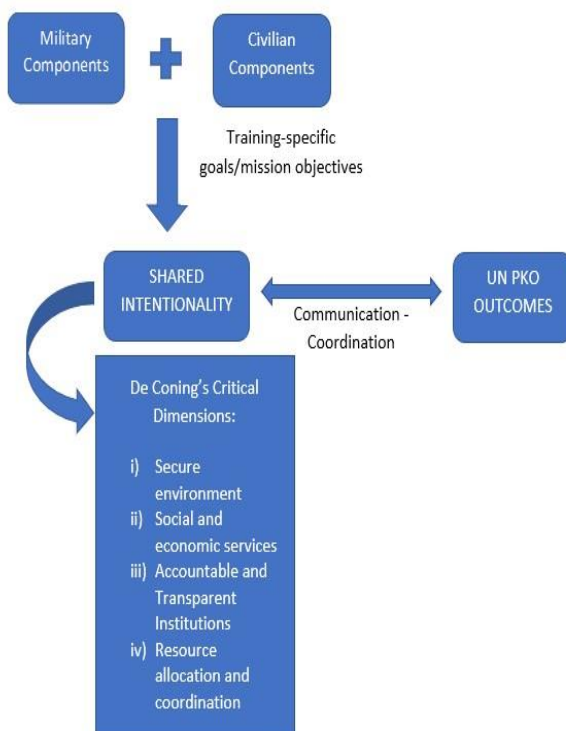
Military Components

Civilian Components

Training-specific goals/mission objectives

SHARED INTENTIONALITY

Communication - Coordination

UN PKO OUTCOMES

De Coning's Critical Dimensions:

i) Secure environment
ii) Social and economic services
iii) Accountable and Transparent Institutions
iv) Resource allocation and coordination